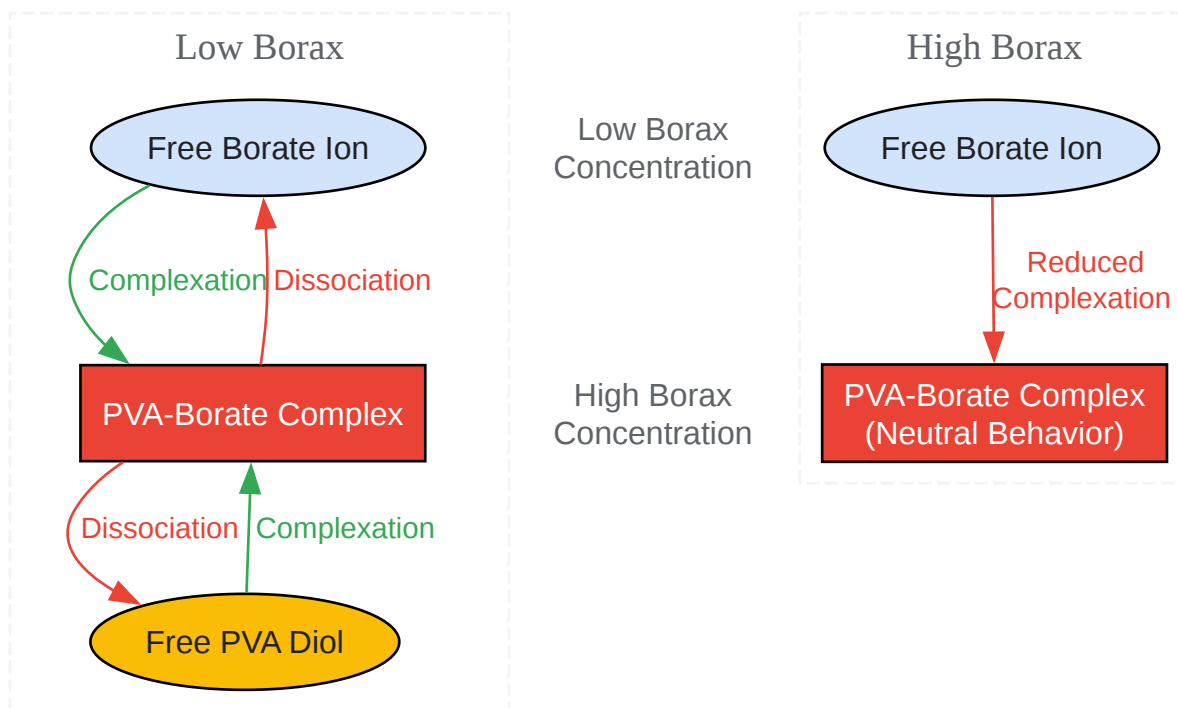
Low Borax

Free Borate Ion

Complexation

Dissociation

PVA-Borate Complex

Dissociation

Complexation

Free PVA Diol

Low Borax Concentration

High Borax Concentration

High Borax

Free Borate Ion

Reduced Complexation

PVA-Borate Complex (Neutral Behavior)